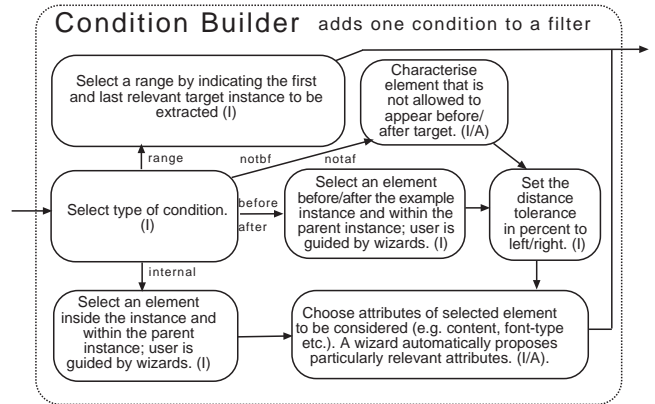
Condition Builder adds one condition to a filter

Select a range by indicating the first and last relevant target instance to be extracted (I)

Characterise element that is not allowed to appear before/ after target. (I/A)

range

notbf

notaf

Select type of condition. (I)

before

after

Select an element before/after the example instance and within the parent instance; user is guided by wizards. (I)

Set the distance tolerance in percent to left/right. (I)

internal

Select an element inside the instance and within the parent instance; user is guided by wizards. (I)

Choose attributes of selected element to be considered (e.g. content, font-type etc.). A wizard automatically proposes particularly relevant attributes. (I/A).